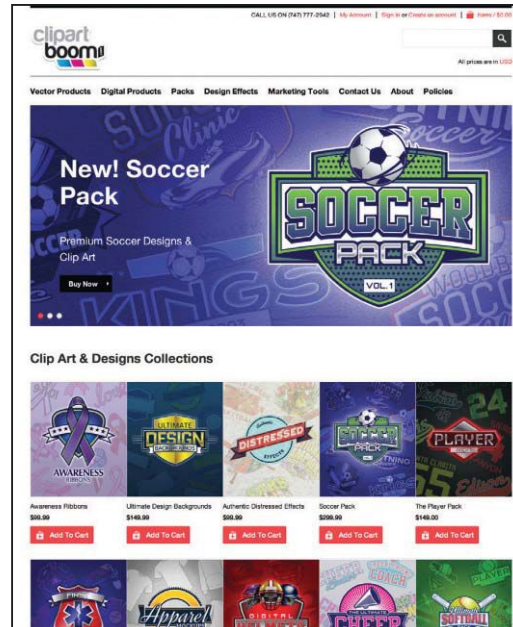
CALL US ON (747) 777-2942 | My Account | Sign in or Create an account | Items / $0.00

clipart boom

All prices are in USD

Vector Products Digital Products Packs Design Effects Marketing Tools Contact Us About Policies

New! Soccer Pack

Premium Soccer Designs & Clip Art

Buy Now

SOCCER PACK VOL. 1

Clip Art & Designs Collections

AWARENESS RIBBONS

ULTIMATE DESIGN BACKGROUNDS

DISTRESSED EFFECTS

SOCCER PACK

PLAYER

Awareness Ribbons
$99.99
Add To Cart

Ultimate Design Backgrounds
$149.99
Add To Cart

Authentic Distressed Effects
$99.99
Add To Cart

Soccer Pack
$299.99
Add To Cart

The Player Pack
$149.00
Add To Cart

Apparel

CHEER

SOFTBALL